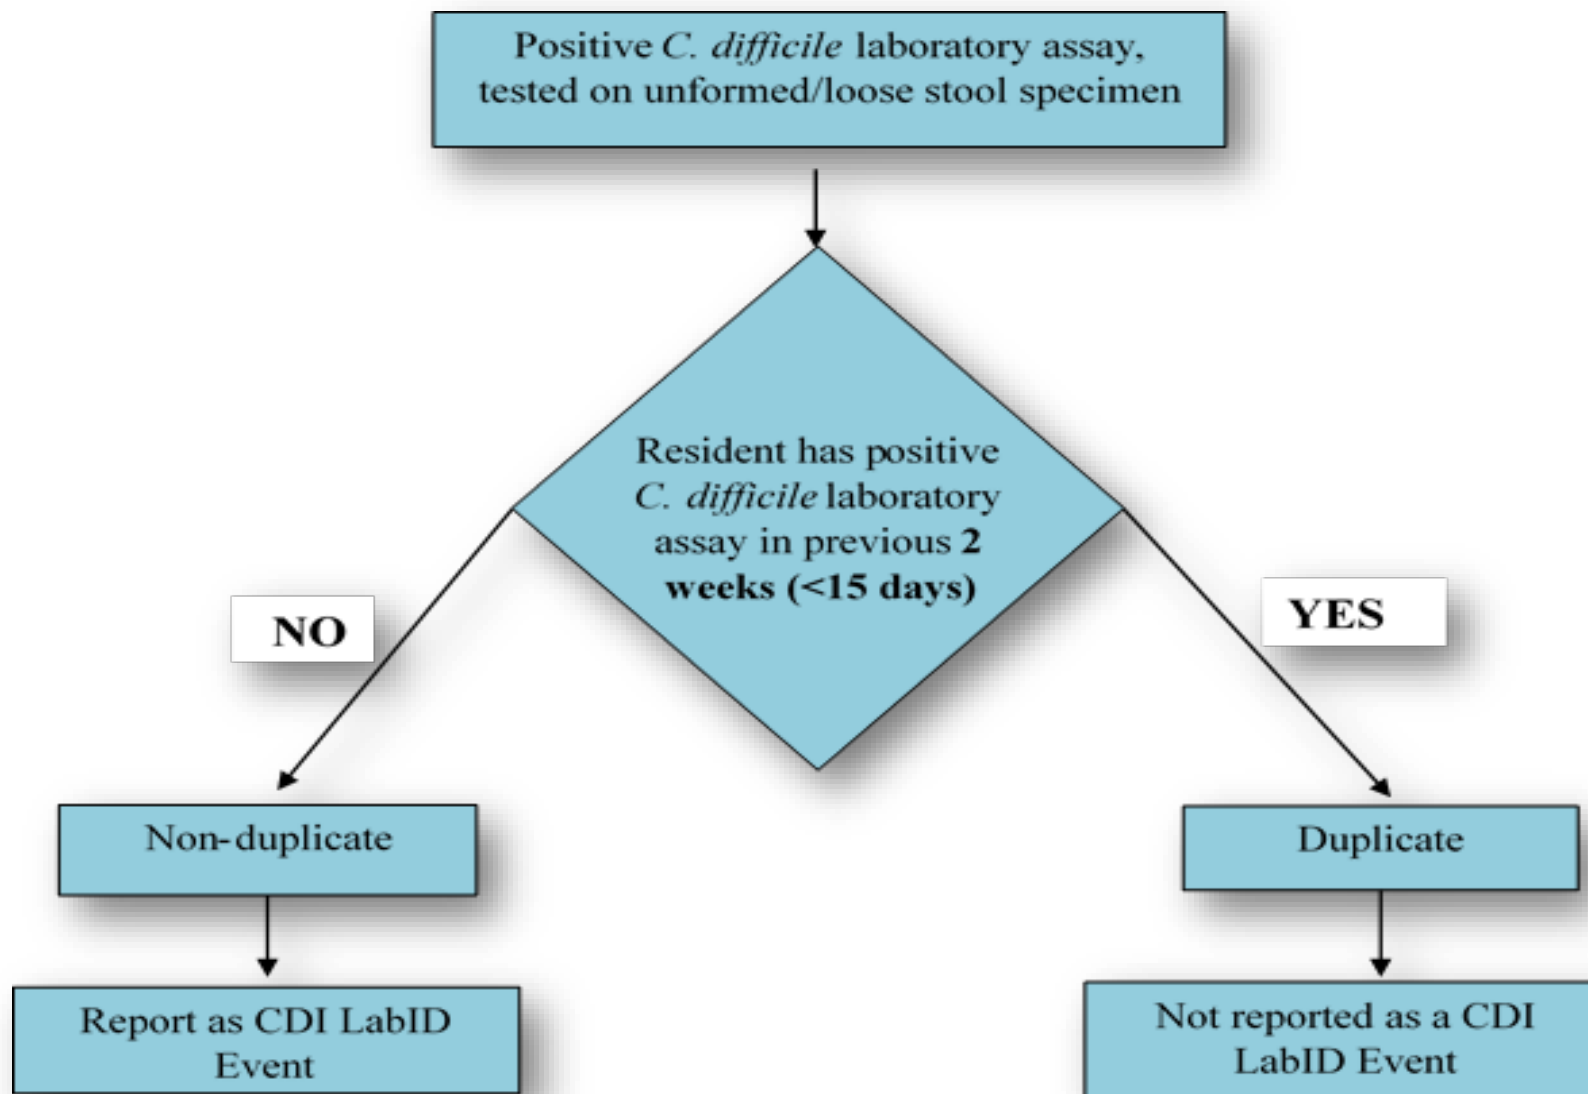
Positive C. difficile laboratory assay, tested on unformed/loose stool specimen

Resident has positive C. difficile laboratory assay in previous 2 weeks (<15 days)

NO

YES

Non-duplicate

Duplicate

Report as CDI LabID Event

Not reported as a CDI LabID Event